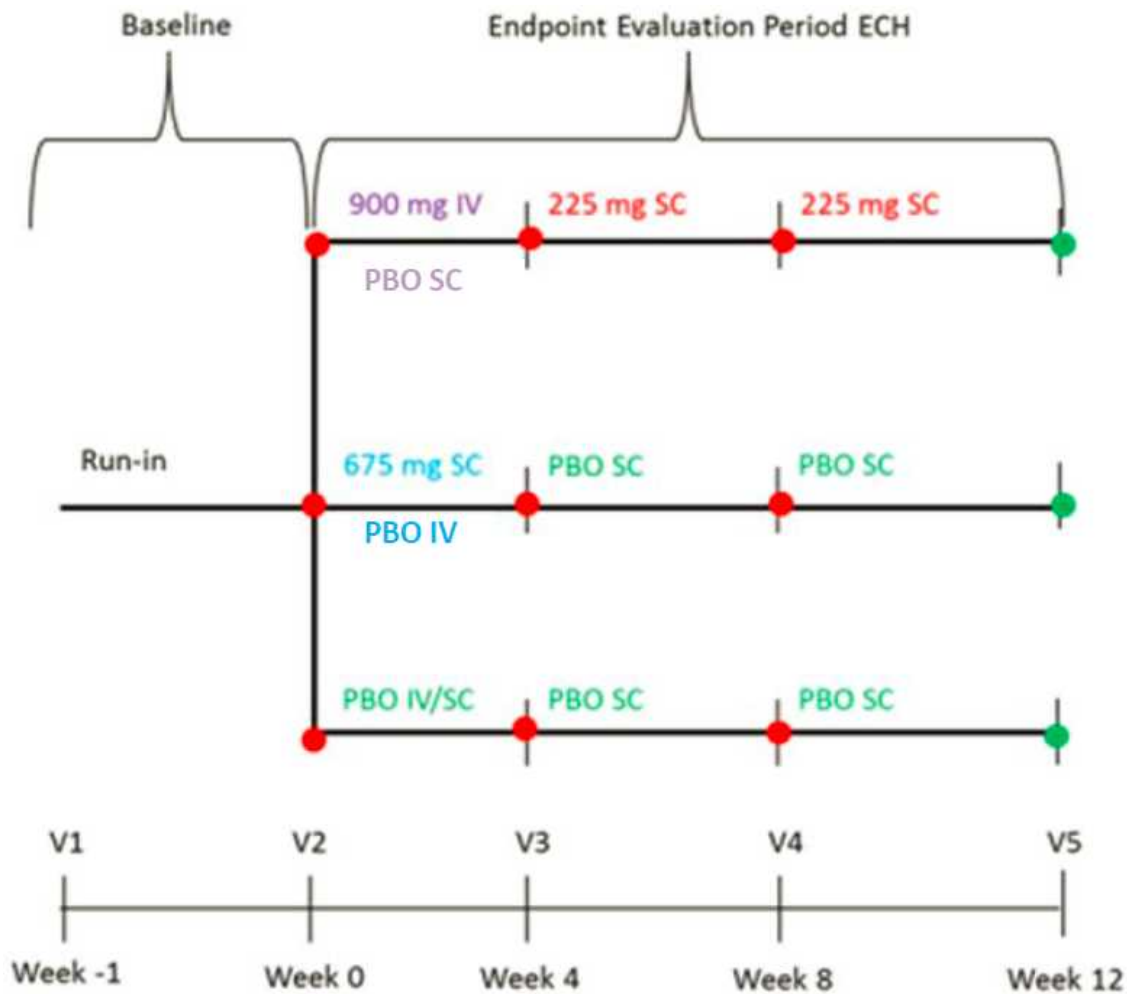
Baseline

Endpoint Evaluation Period ECH

900 mg IV

PBO SC

225 mg SC

225 mg SC

Run-in

675 mg SC

PBO IV

PBO SC

PBO SC

PBO IV/SC

PBO SC

PBO SC

V1

V2

V3

V4

V5

Week -1

Week 0

Week 4

Week 8

Week 12